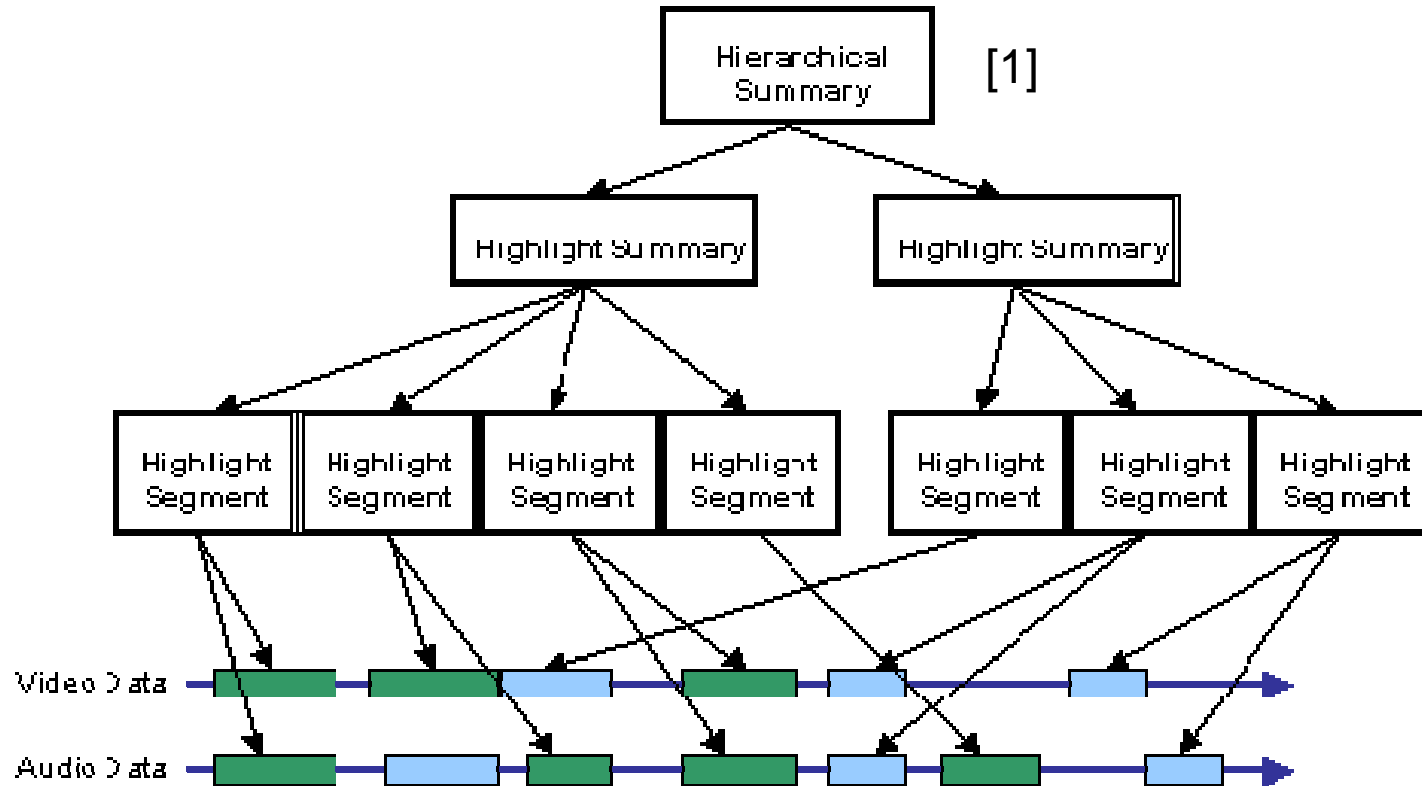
Hierarchical Summary

[1]

Highlight Summary

Highlight Summary

Highlight Segment

Highlight Segment

Highlight Segment

Highlight Segment

Highlight Segment

Highlight Segment

Highlight Segment

Video Data

Audio Data